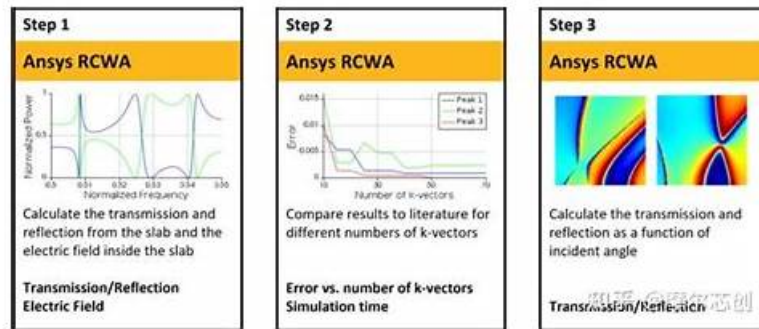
Step 1

Ansys RCWA

Normalized Power

Normalized Frequency

0.3 0.31 0.32 0.33 0.34 0.35

Calculate the transmission and reflection from the slab and the electric field inside the slab

Transmission/Reflection
Electric Field

Step 2

Ansys RCWA

0.015

0.01

0.005

0

Error

Peak 1
Peak 2
Peak 3

10 30 50 70

Number of k-vectors

Compare results to literature for different numbers of k-vectors

Error vs. number of k-vectors
Simulation time

Step 3

Ansys RCWA

Calculate the transmission and reflection as a function of incident angle

Transmission/Reflection

知乎 @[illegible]